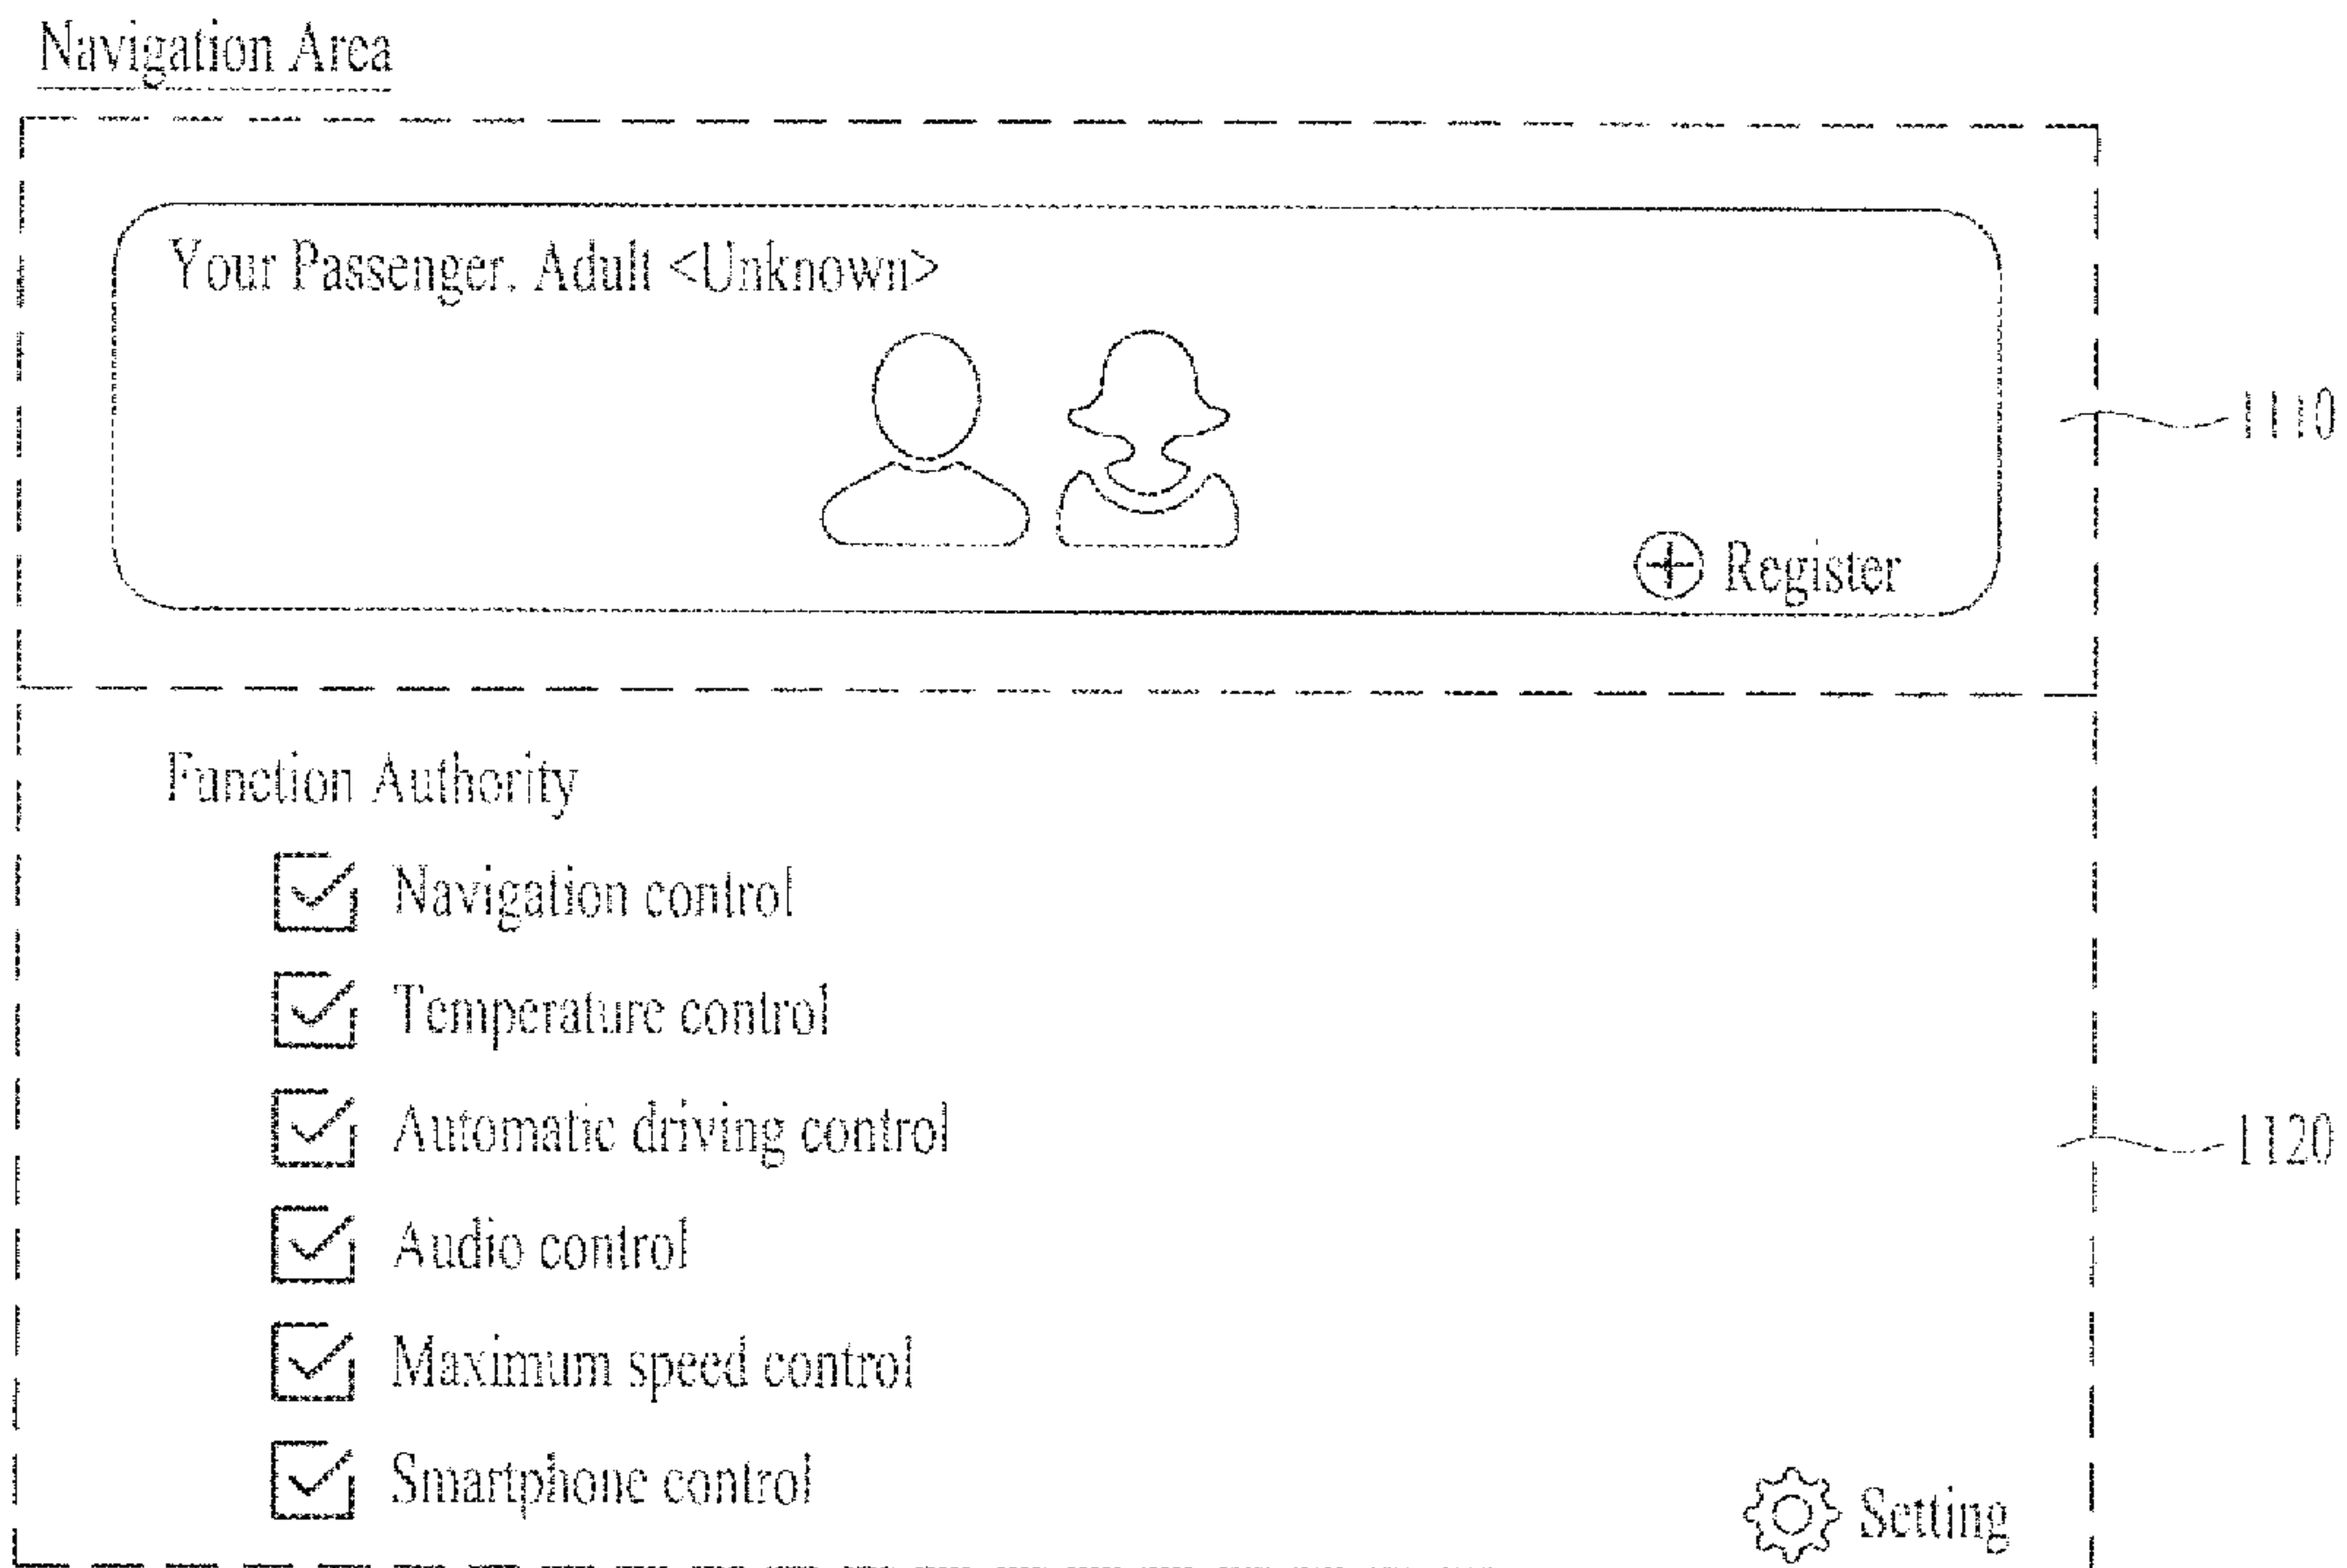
Navigation Area

Your Passenger. Adult <Unknown>

⊕ Register

1110

Function Authority

☑ Navigation control

☑ Temperature control

☑ Automatic driving control

☑ Audio control

☑ Maximum speed control

☑ Smartphone control

Setting

1120